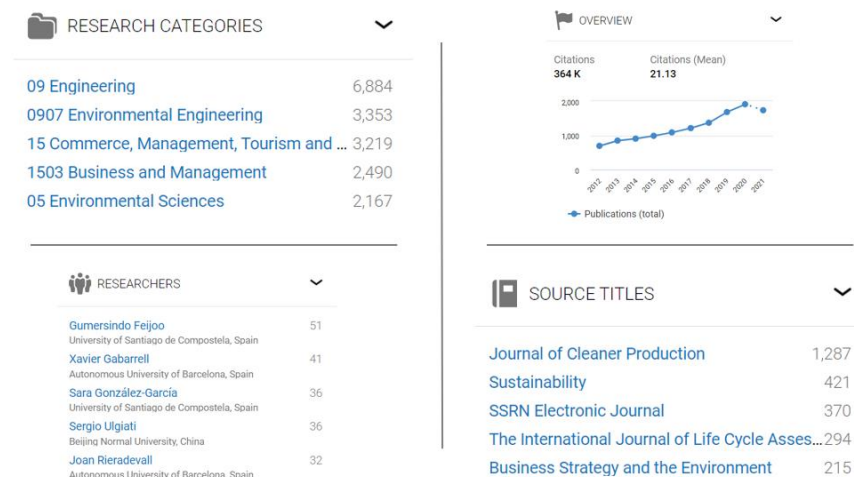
RESEARCH CATEGORIES

| | |
|---|---|
| 09 Engineering | 6,884 |
| 0907 Environmental Engineering | 3,353 |
| 15 Commerce, Management, Tourism and ... | 3,219 |
| 1503 Business and Management | 2,490 |
| 05 Environmental Sciences | 2,167 |

RESEARCHERS

| | |
|---|---|
| Gumersindo Feijoo<br>University of Santiago de Compostela, Spain | 51 |
| Xavier Gabarrell<br>Autonomous University of Barcelona, Spain | 41 |
| Sara González-García<br>University of Santiago de Compostela, Spain | 36 |
| Sergio Ulgiati<br>Beijing Normal University, China | 36 |
| Joan Rieradevall<br>Autonomous University of Barcelona, Spain | 32 |

OVERVIEW

Citations
364 K

Citations (Mean)
21.13

2,000
1,000
0
2012 2013 2014 2015 2016 2017 2018 2019 2020 2021

Publications (total)

SOURCE TITLES

| | |
|---|---|
| Journal of Cleaner Production | 1,287 |
| Sustainability | 421 |
| SSRN Electronic Journal | 370 |
| The International Journal of Life Cycle Asses... | 294 |
| Business Strategy and the Environment | 215 |